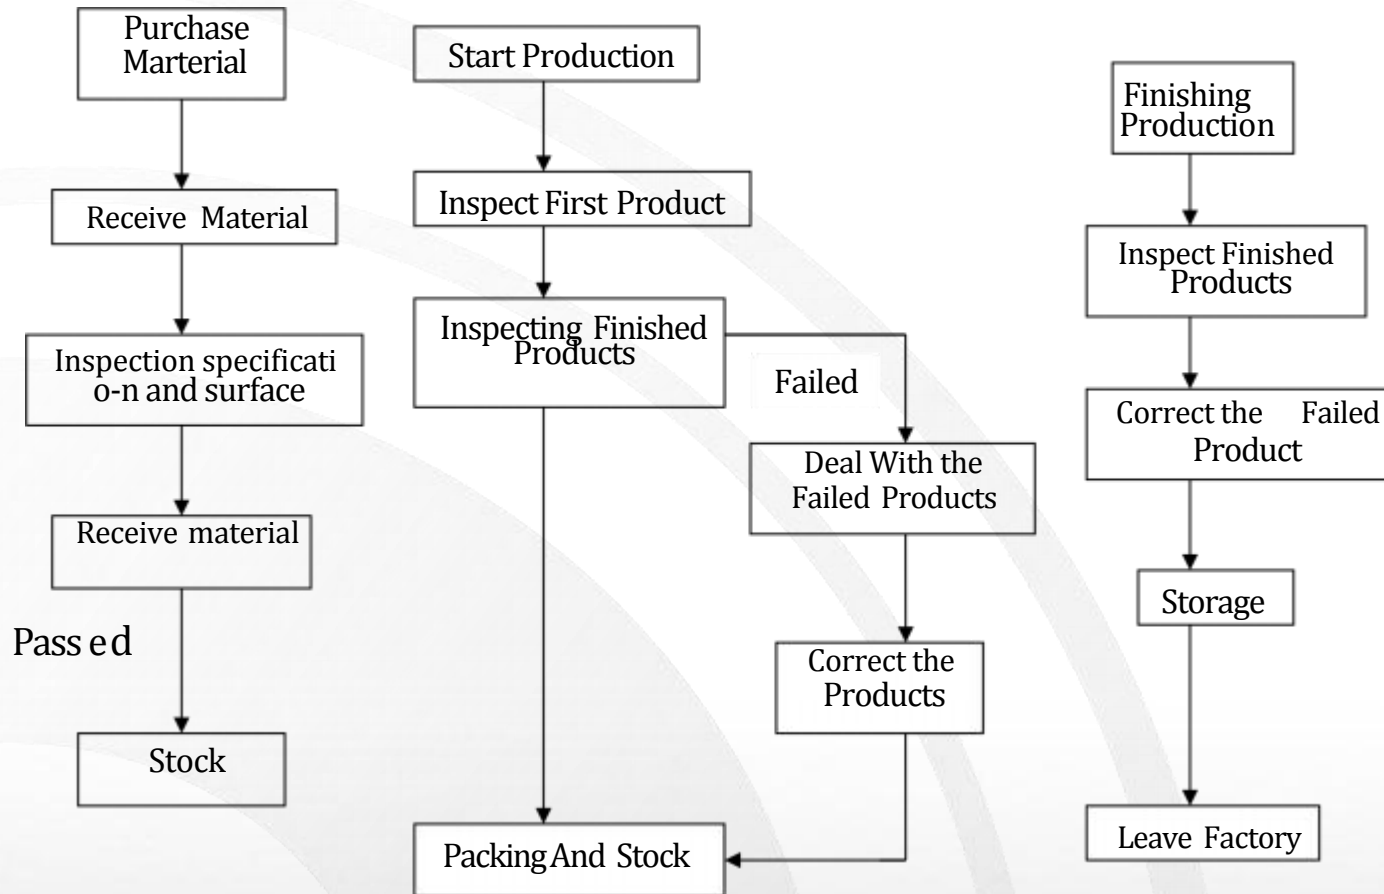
Purchase Marterial

Receive Material

Inspection specificati o-n and surface

Receive material

Pass ed

Stock

Start Production

Inspect First Product

Inspecting Finished Products

Failed

Deal With the Failed Products

Correct the Products

Packing And Stock

Finishing Production

Inspect Finished Products

Correct the Failed Product

Storage

Leave Factory